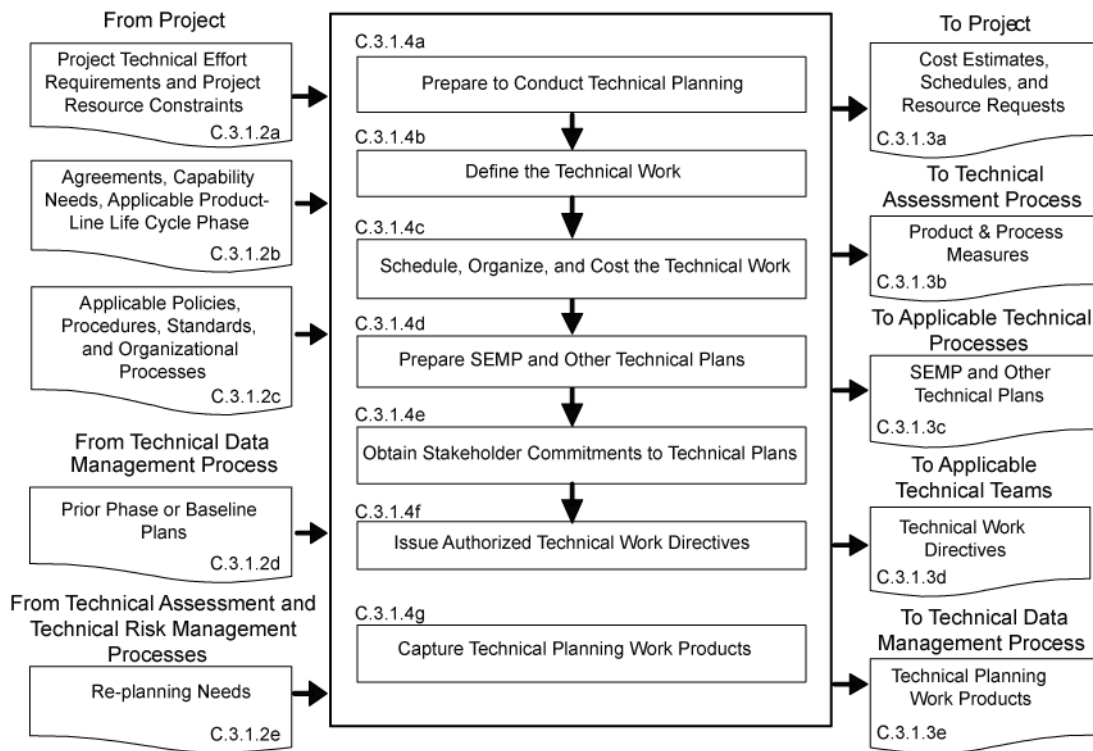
From Project

Project Technical Effort Requirements and Project Resource Constraints
C.3.1.2a

Agreements, Capability Needs, Applicable Product-Line Life Cycle Phase
C.3.1.2b

Applicable Policies, Procedures, Standards, and Organizational Processes
C.3.1.2c

From Technical Data Management Process

Prior Phase or Baseline Plans
C.3.1.2d

From Technical Assessment and Technical Risk Management Processes

Re-planning Needs
C.3.1.2e

C.3.1.4a
Prepare to Conduct Technical Planning

C.3.1.4b
Define the Technical Work

C.3.1.4c
Schedule, Organize, and Cost the Technical Work

C.3.1.4d
Prepare SEMP and Other Technical Plans

C.3.1.4e
Obtain Stakeholder Commitments to Technical Plans

C.3.1.4f
Issue Authorized Technical Work Directives

C.3.1.4g
Capture Technical Planning Work Products

To Project

Cost Estimates, Schedules, and Resource Requests
C.3.1.3a

To Technical Assessment Process

Product & Process Measures
C.3.1.3b

To Applicable Technical Processes

SEMP and Other Technical Plans
C.3.1.3c

To Applicable Technical Teams

Technical Work Directives
C.3.1.3d

To Technical Data Management Process

Technical Planning Work Products
C.3.1.3e